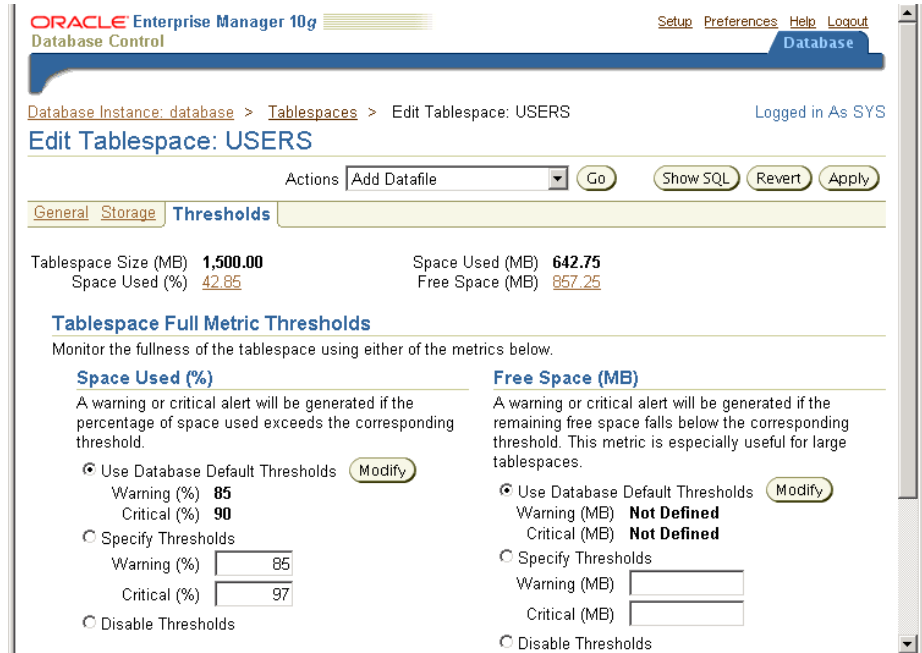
ORACLE Enterprise Manager 10g
Database Control

Setup Preferences Help Logout
Database

Database Instance: database > Tablespaces > Edit Tablespace: USERS

Logged in As SYS

Edit Tablespace: USERS

Actions Add Datafile Go

Show SQL Revert Apply

General Storage Thresholds

Tablespace Size (MB) 1,500.00
Space Used (%) 42.85

Space Used (MB) 642.75
Free Space (MB) 857.25

Tablespace Full Metric Thresholds

Monitor the fullness of the tablespace using either of the metrics below.

Space Used (%)

A warning or critical alert will be generated if the percentage of space used exceeds the corresponding threshold.

Use Database Default Thresholds Modify
Warning (%) 85
Critical (%) 90
Specify Thresholds
Warning (%) 85
Critical (%) 97
Disable Thresholds

Free Space (MB)

A warning or critical alert will be generated if the remaining free space falls below the corresponding threshold. This metric is especially useful for large tablespaces.

Use Database Default Thresholds Modify
Warning (MB) Not Defined
Critical (MB) Not Defined
Specify Thresholds
Warning (MB)
Critical (MB)
Disable Thresholds